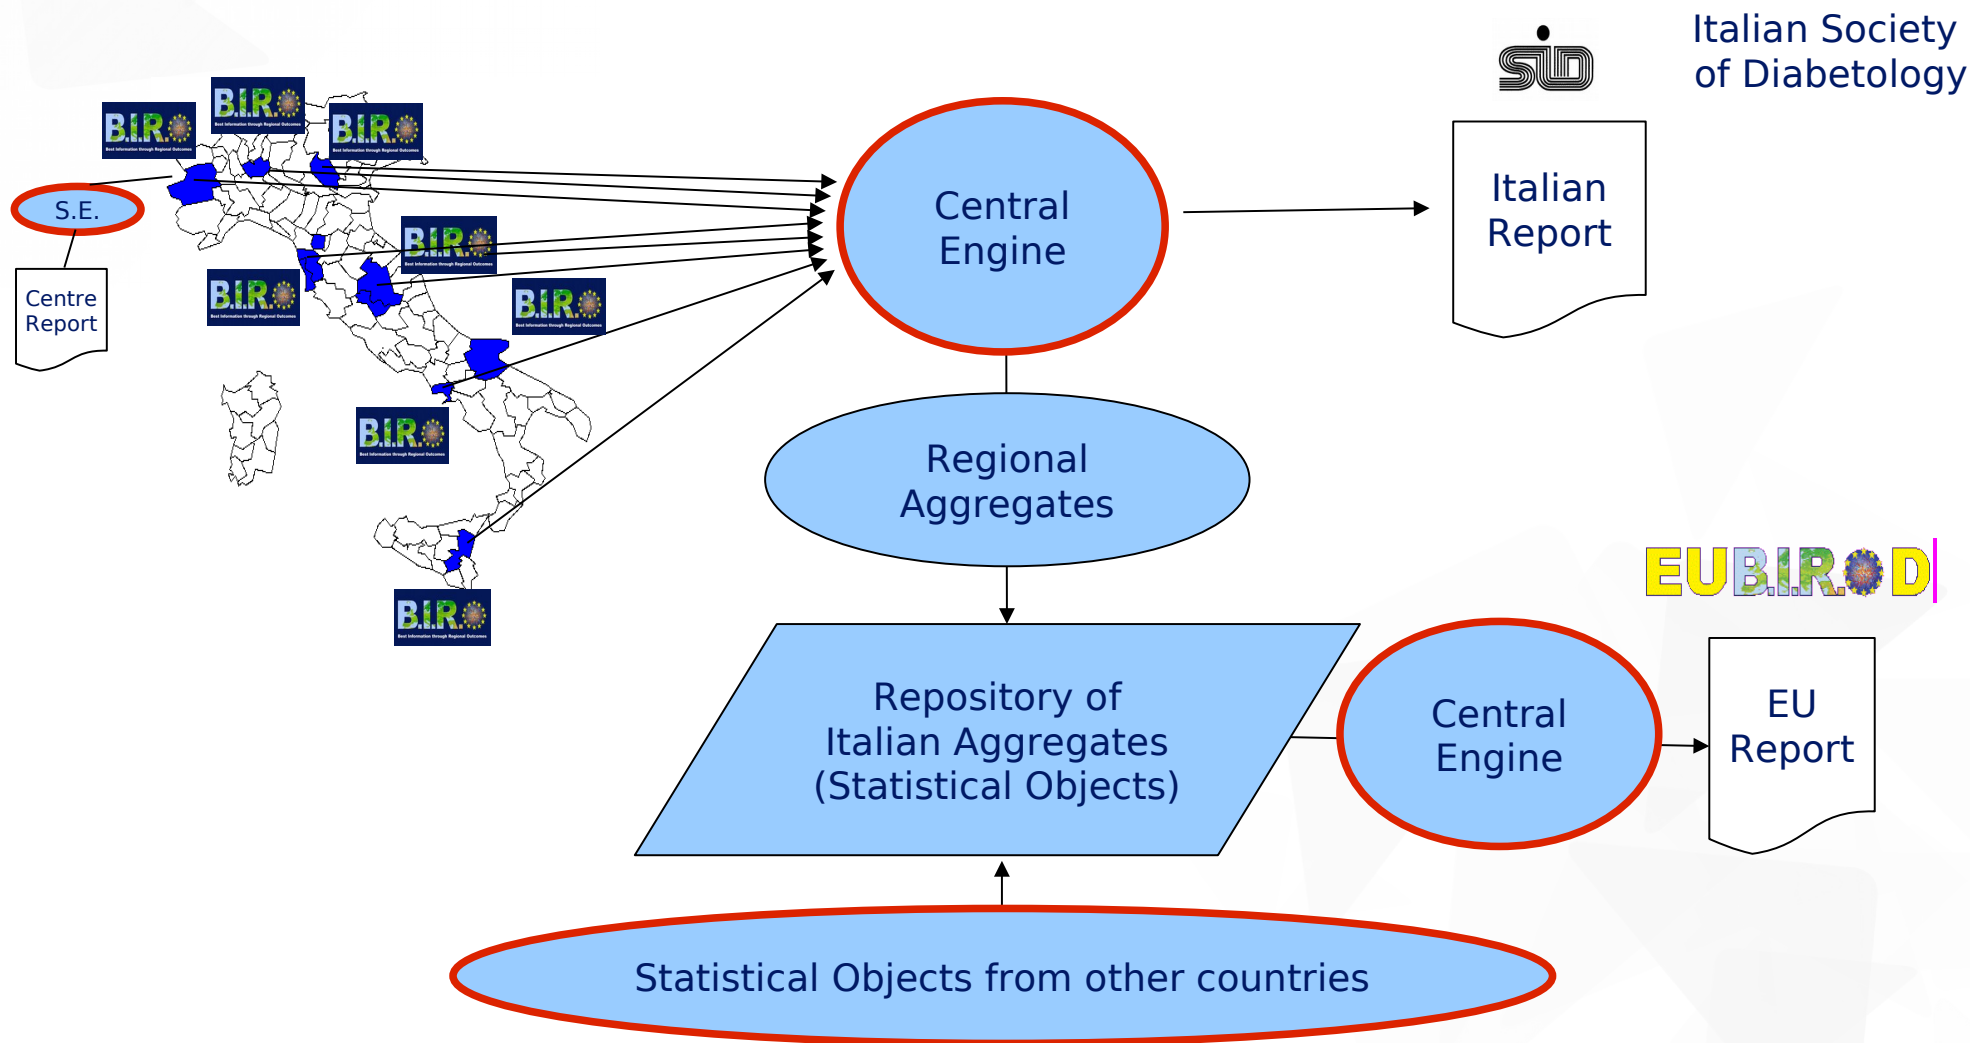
BIR
BIR
BIR
BIR
BIR
BIR
BIR
BIR

S.E.

Centre Report

Central Engine

Italian Report

SID

Italian Society of Diabetology

Regional Aggregates

EUBIROD

Repository of Italian Aggregates (Statistical Objects)

Central Engine

EU Report

Statistical Objects from other countries